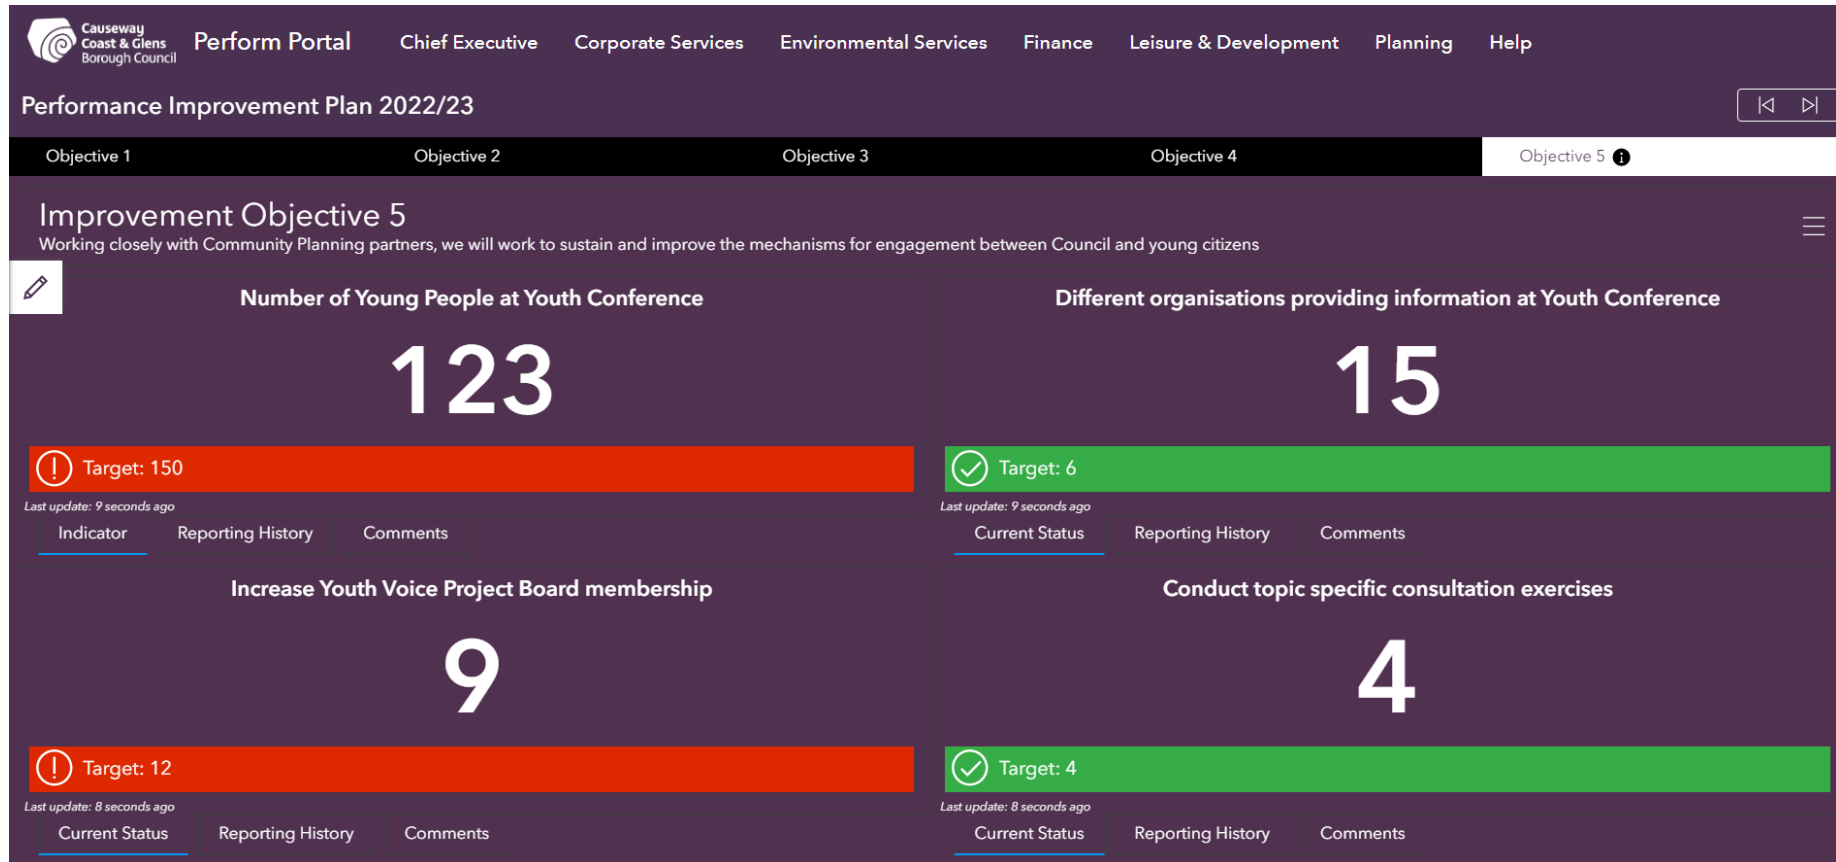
Causeway Coast & Glens Borough Council

Perform Portal

Chief Executive Corporate Services Environmental Services Finance Leisure & Development Planning Help

Performance Improvement Plan 2022/23

Objective 1 Objective 2 Objective 3 Objective 4 Objective 5

Improvement Objective 5

Working closely with Community Planning partners, we will work to sustain and improve the mechanisms for engagement between Council and young citizens

Number of Young People at Youth Conference

123

Target: 150

Last update: 9 seconds ago

Indicator Reporting History Comments

Different organisations providing information at Youth Conference

15

Target: 6

Last update: 9 seconds ago

Current Status Reporting History Comments

Increase Youth Voice Project Board membership

9

Target: 12

Last update: 8 seconds ago

Current Status Reporting History Comments

Conduct topic specific consultation exercises

4

Target: 4

Last update: 8 seconds ago

Current Status Reporting History Comments